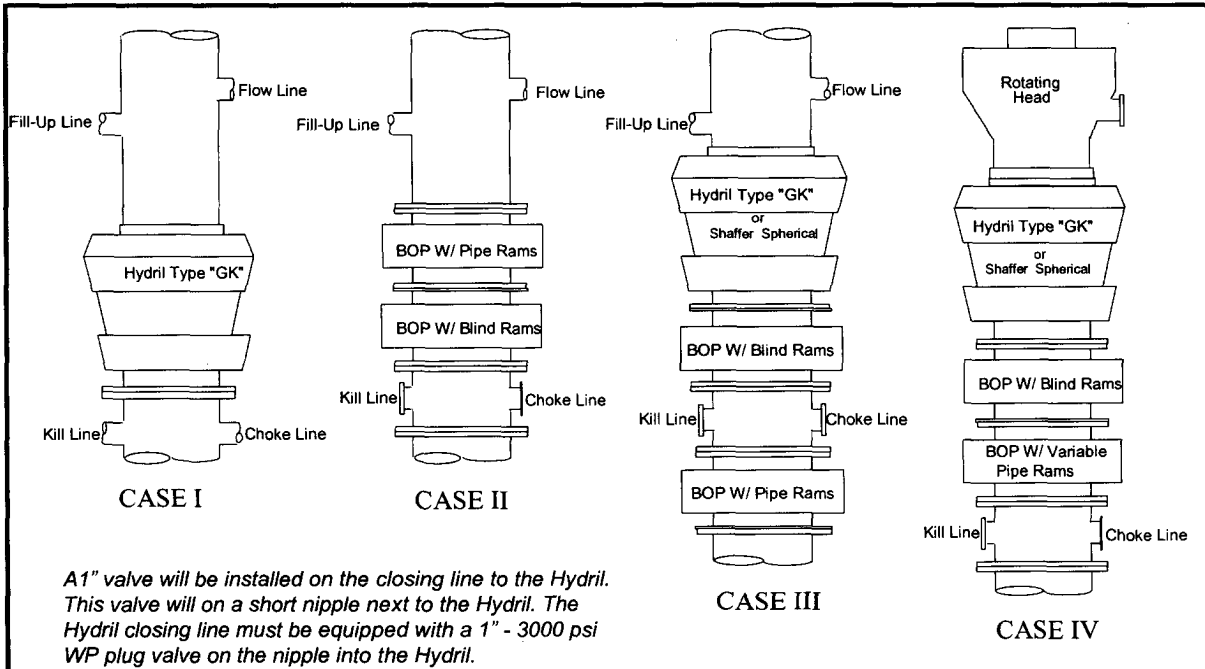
Flow Line
Fill-Up Line
Hydril Type "GK"
Kill Line
Choke Line
CASE I

Flow Line
Fill-Up Line
BOP W/ Pipe Rams
BOP W/ Blind Rams
Kill Line
Choke Line
CASE II

Flow Line
Fill-Up Line
Hydril Type "GK" or Shaffer Spherical
BOP W/ Blind Rams
Kill Line
Choke Line
BOP W/ Pipe Rams
CASE III

Rotating Head
Hydril Type "GK" or Shaffer Spherical
BOP W/ Blind Rams
BOP W/ Variable Pipe Rams
Kill Line
Choke Line
CASE IV

A1" valve will be installed on the closing line to the Hydril. This valve will on a short nipple next to the Hydril. The Hydril closing line must be equipped with a 1" - 3000 psi WP plug valve on the nipple into the Hydril.